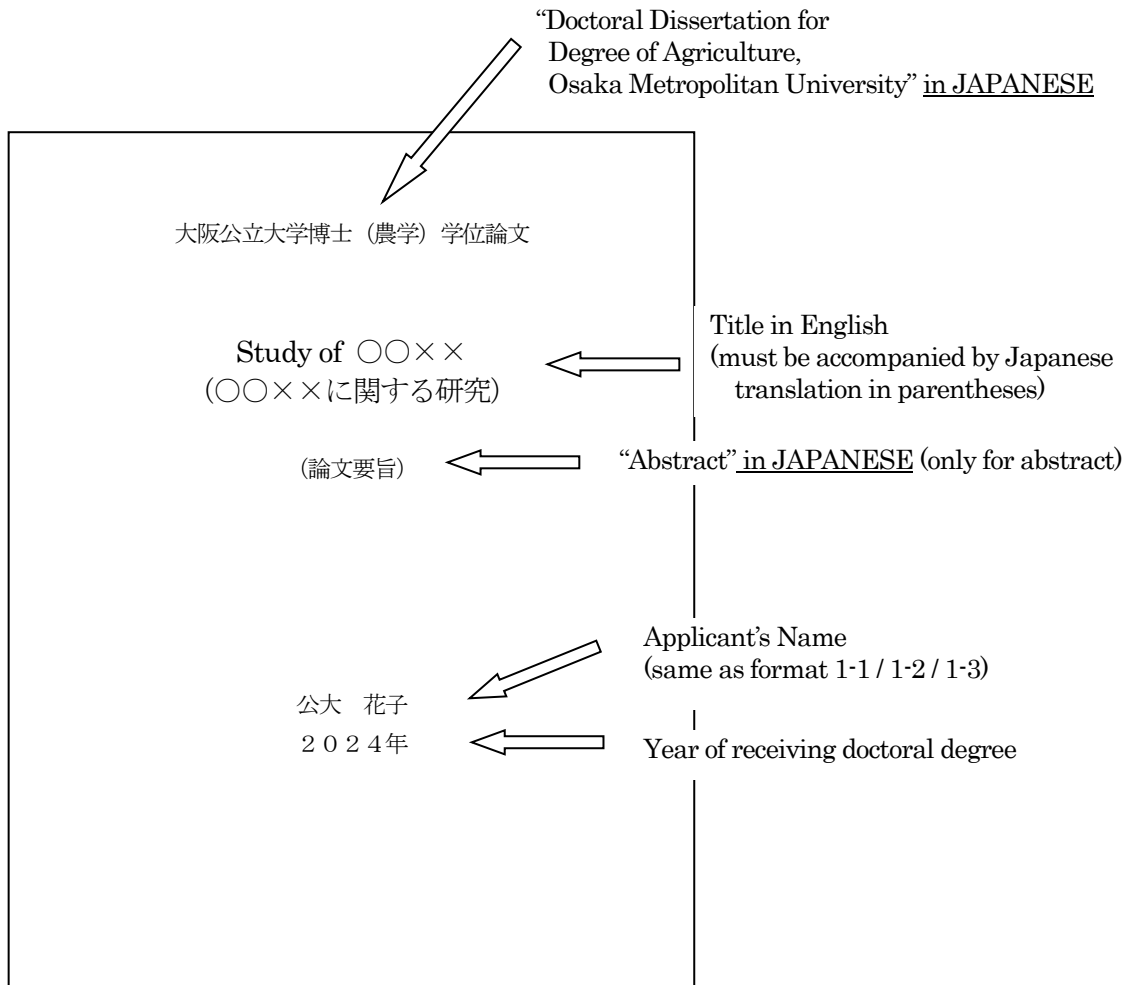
"Doctoral Dissertation for Degree of Agriculture, Osaka Metropolitan University" in JAPANESE

大阪公立大学博士（農学）学位論文

Study of ○○××
(○○××に関する研究)

Title in English
(must be accompanied by Japanese translation in parentheses)

（論文要旨）

"Abstract" in JAPANESE (only for abstract)

Applicant's Name
(same as format 1-1 / 1-2 / 1-3)

公大　花子

２０２４年

Year of receiving doctoral degree